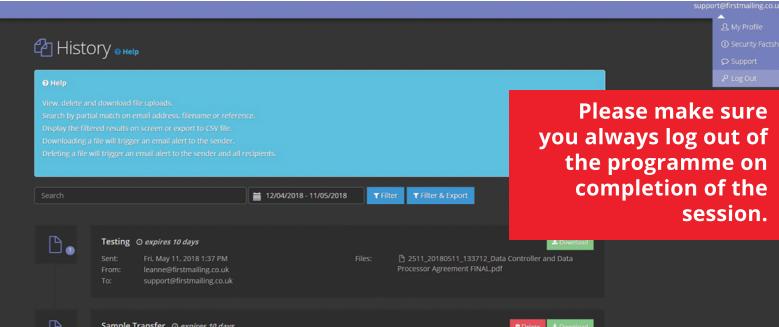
support@firstmailing.co.uk

My Profile
Security Factsh
Support
Log Out

History Help

Help

View, delete and download file uploads.
Search by partial match on email address, filename or reference.
Display the filtered results on screen or export to CSV file.
Downloading a file will trigger an email alert to the sender.
Deleting a file will trigger an email alert to the sender and all recipients.

Please make sure you always log out of the programme on completion of the session.

Search
12/04/2018 - 11/05/2018
Filter
Filter & Export

Testing expires 10 days
Download
Sent: Fri, May 11, 2018 1:37 PM
From: leanne@firstmailing.co.uk
To: support@firstmailing.co.uk
Files: 2511_20180511_133712_Data Controller and Data Processor Agreement FINAL.pdf

Sample Transfer expires 10 days
Delete
Download